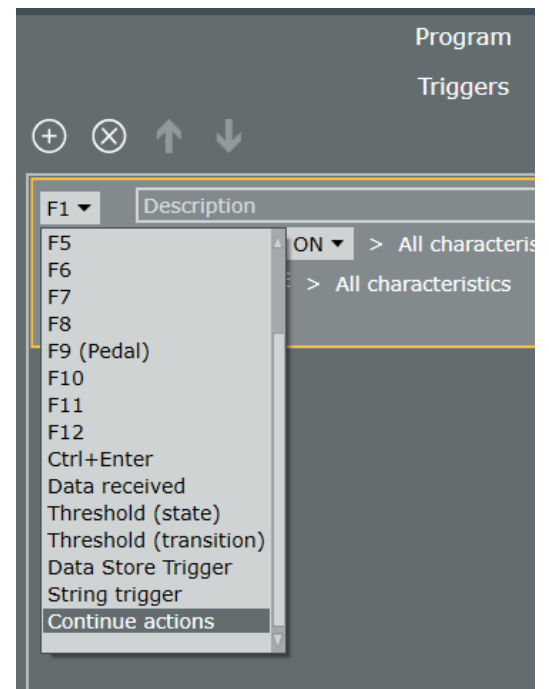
Program

Triggers

F1

Description

ON

> All characteris

> All characteristics

F5
F6
F7
F8
F9 (Pedal)
F10
F11
F12
Ctrl+Enter
Data received
Threshold (state)
Threshold (transition)
Data Store Trigger
String trigger
Continue actions